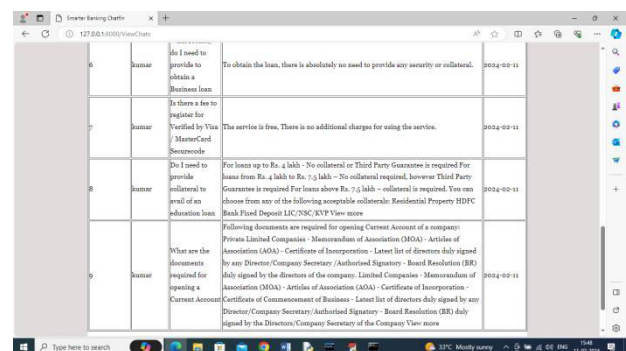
Smarter Banking Chatfin
127.0.0.1:8000/ViewChats

| | | | | |
|---|---|---|---|---|
| 6 | kumar | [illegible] do I need to provide to obtain a Business loan | To obtain the loan, there is absolutely no need to provide any security or collateral. | 2024-02-11 |
| 7 | kumar | Is there a fee to register for Verified by Visa / MasterCard Securecode | The service is free, There is no additional charges for using the service. | 2024-02-11 |
| 8 | kumar | Do I need to provide collateral to avail of an education loan | For loans up to Rs. 4 lakh - No collateral or Third Party Guarantee is required For loans from Rs. 4 lakh to Rs. 7.5 lakh – No collateral required, however Third Party Guarantee is required For loans above Rs. 7.5 lakh – collateral is required. You can choose from any of the following acceptable collaterals: Residential Property HDFC Bank Fixed Deposit LIC/NSC/KVP View more | 2024-02-11 |
| 9 | kumar | What are the documents required for opening a Current Account | Following documents are required for opening Current Account of a company: Private Limited Companies - Memorandum of Association (MOA) - Articles of Association (AOA) - Certificate of Incorporation - Latest list of directors duly signed by any Director/Company Secretary /Authorised Signatory - Board Resolution (BR) duly signed by the directors of the company. Limited Companies - Memorandum of Association (MOA) - Articles of Association (AOA) - Certificate of Incorporation - Certificate of Commencement of Business - Latest list of directors duly signed by any Director/Company Secretary/Authorised Signatory - Board Resolution (BR) duly signed by the Directors/Company Secretary of the Company View more | 2024-02-11 |

Type here to search
33°C Mostly sunny
ENG
15:48
11-02-2024